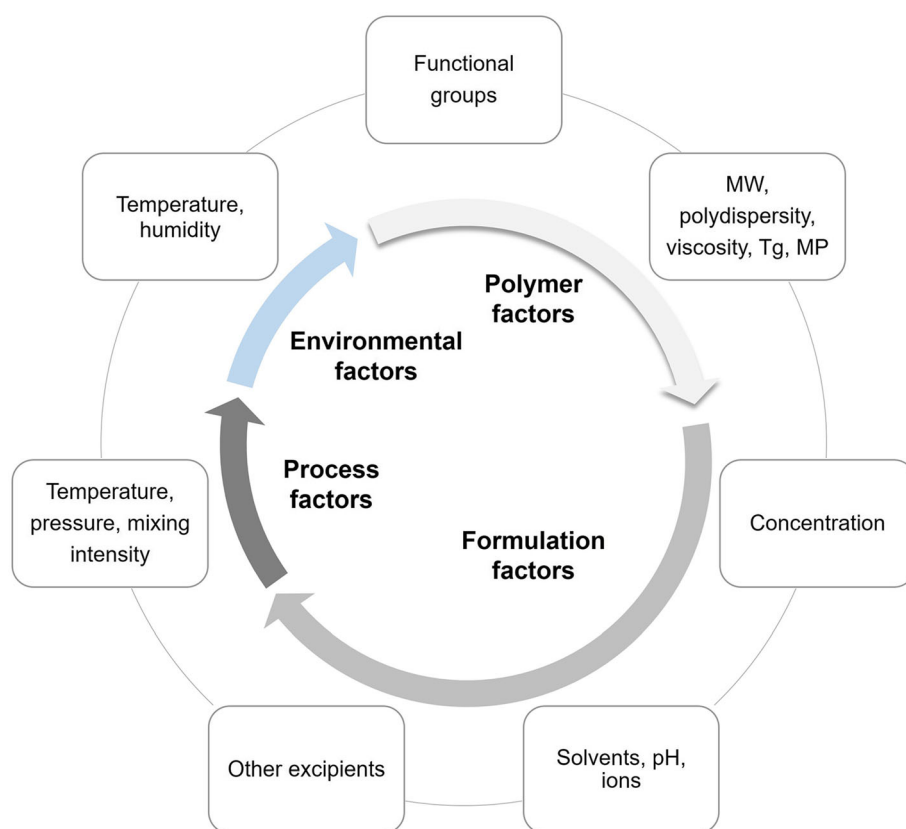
Functional groups

MW, polydispersity, viscosity, Tg, MP

Polymer factors

Concentration

Formulation factors

Solvents, pH, ions

Other excipients

Process factors

Temperature, pressure, mixing intensity

Environmental factors

Temperature, humidity